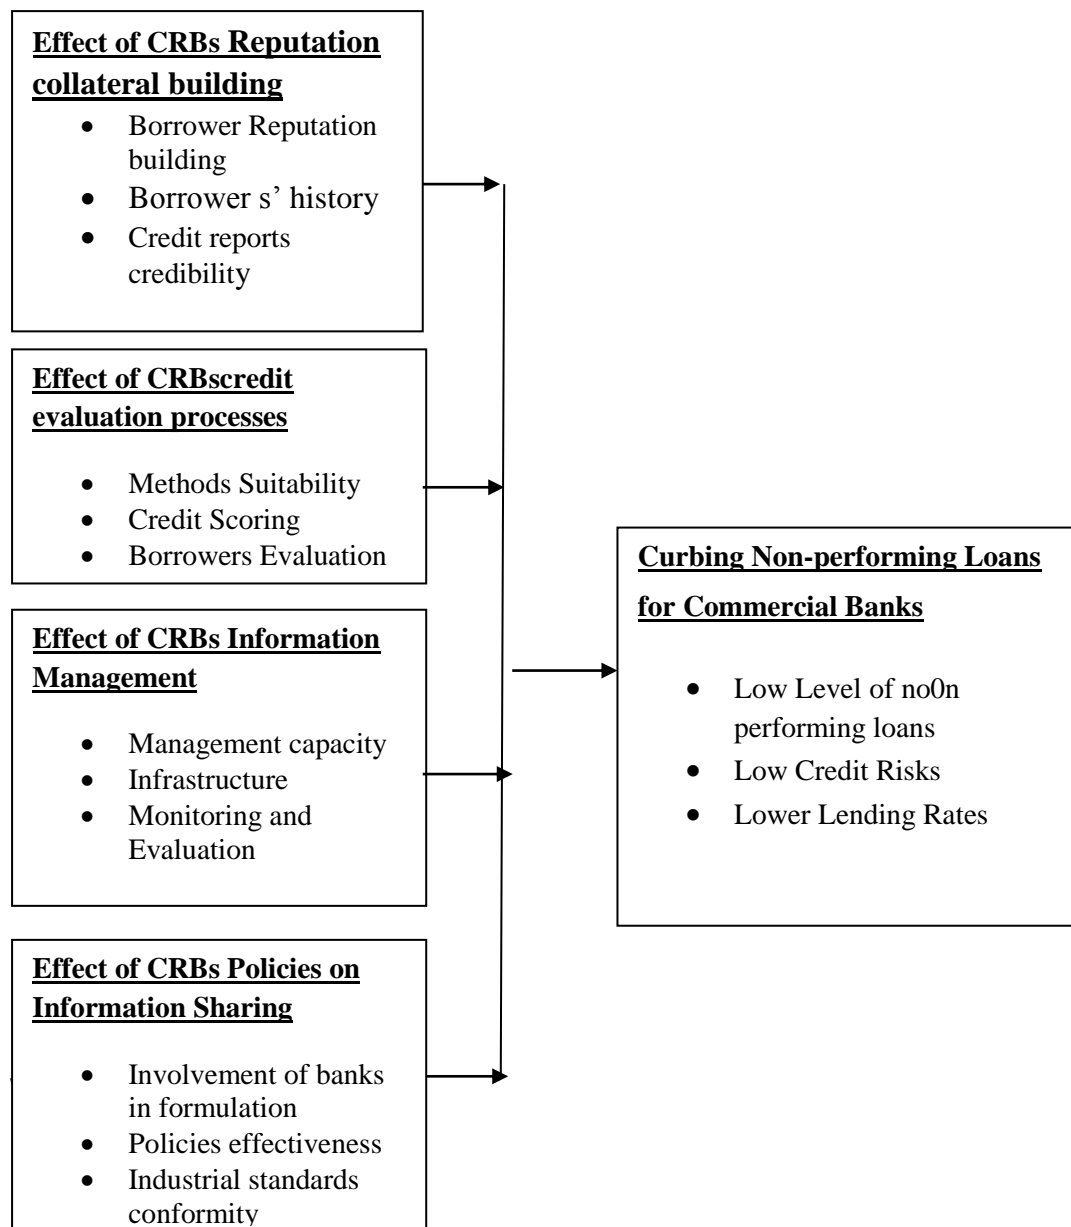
**Effect of CRBs Reputation collateral building**

- Borrower Reputation building
- Borrower s' history
- Credit reports credibility

**Effect of CRBscredit evaluation processes**

- Methods Suitability
- Credit Scoring
- Borrowers Evaluation

**Effect of CRBs Information Management**

- Management capacity
- Infrastructure
- Monitoring and Evaluation

**Effect of CRBs Policies on Information Sharing**

- Involvement of banks in formulation
- Policies effectiveness
- Industrial standards conformity

**Curbing Non-performing Loans for Commercial Banks**

- Low Level of no0n performing loans
- Low Credit Risks
- Lower Lending Rates